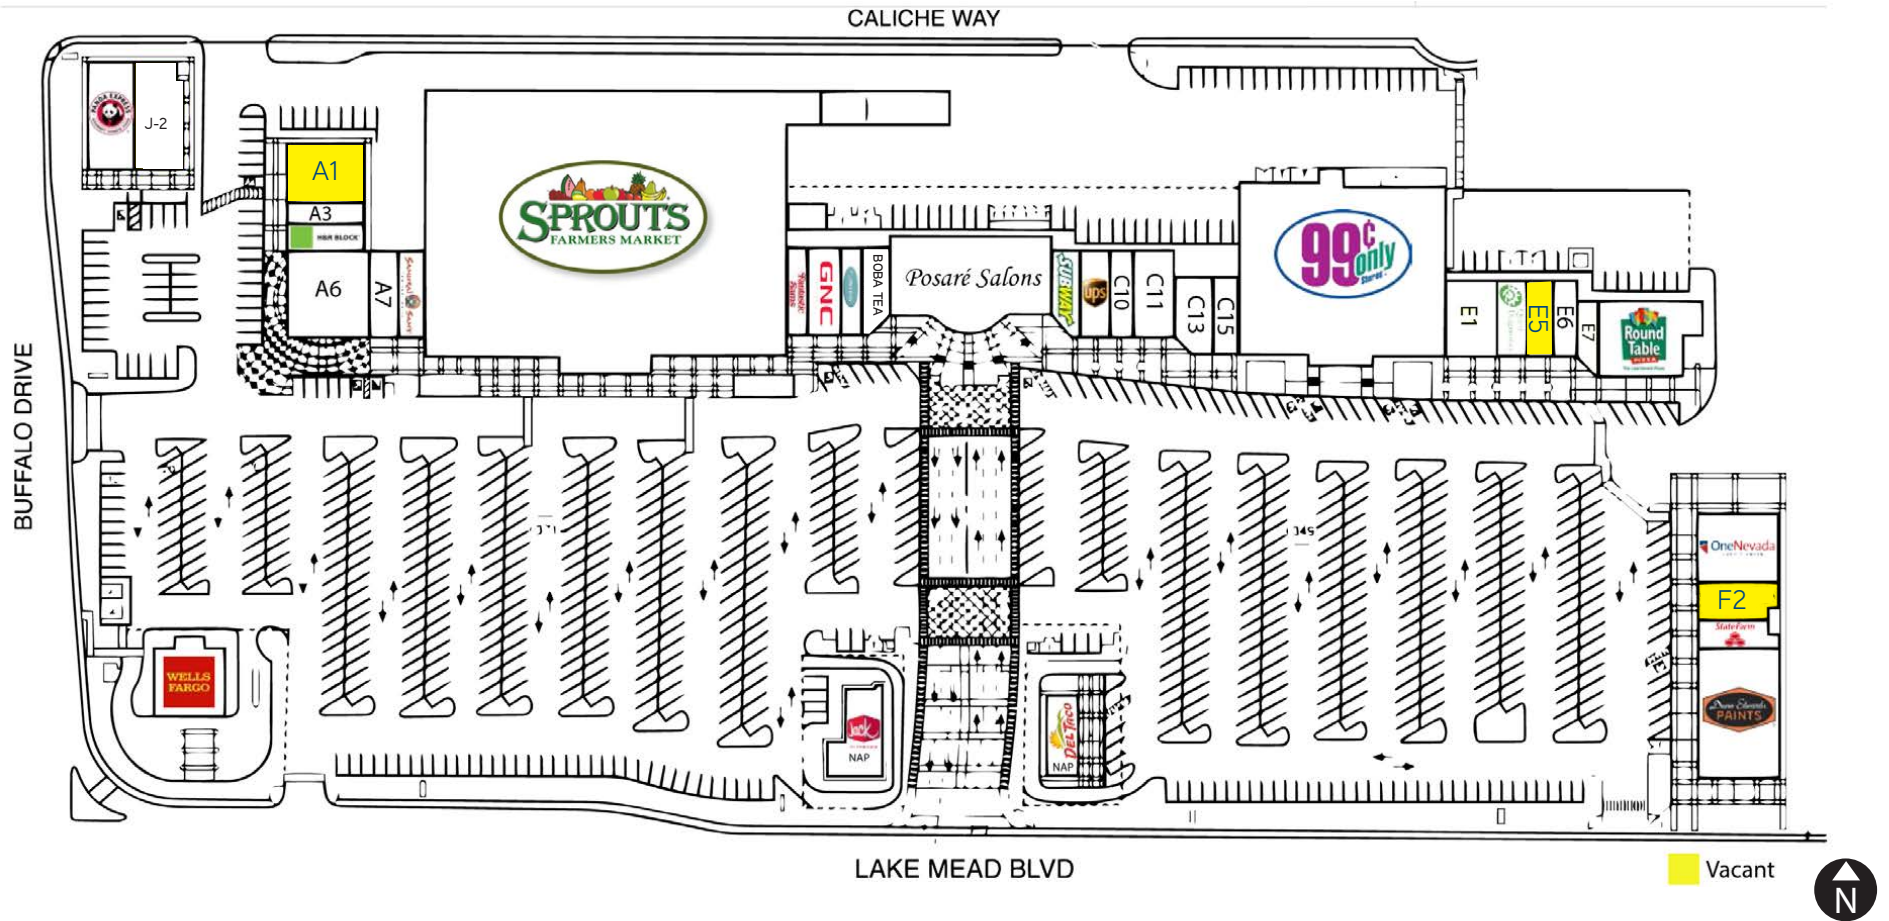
CALICHE WAY

PANDA EXPRESS

J-2

A1

A3

H&R BLOCK

A6

A7

SPROUTS FARMERS MARKET

GNC

BOBA TEA

Posaré Salons

SUBWAY

ups

C10

C11

C13

C15

99¢ only stores

E1

E5

E6

E7

Round Table PIZZA

BUFFALO DRIVE

WELLS FARGO

jack in the box

NAP

Del Taco

NAP

OneNevada

F2

StateFarm

Dunn-Edwards PAINTS

LAKE MEAD BLVD

Vacant

N